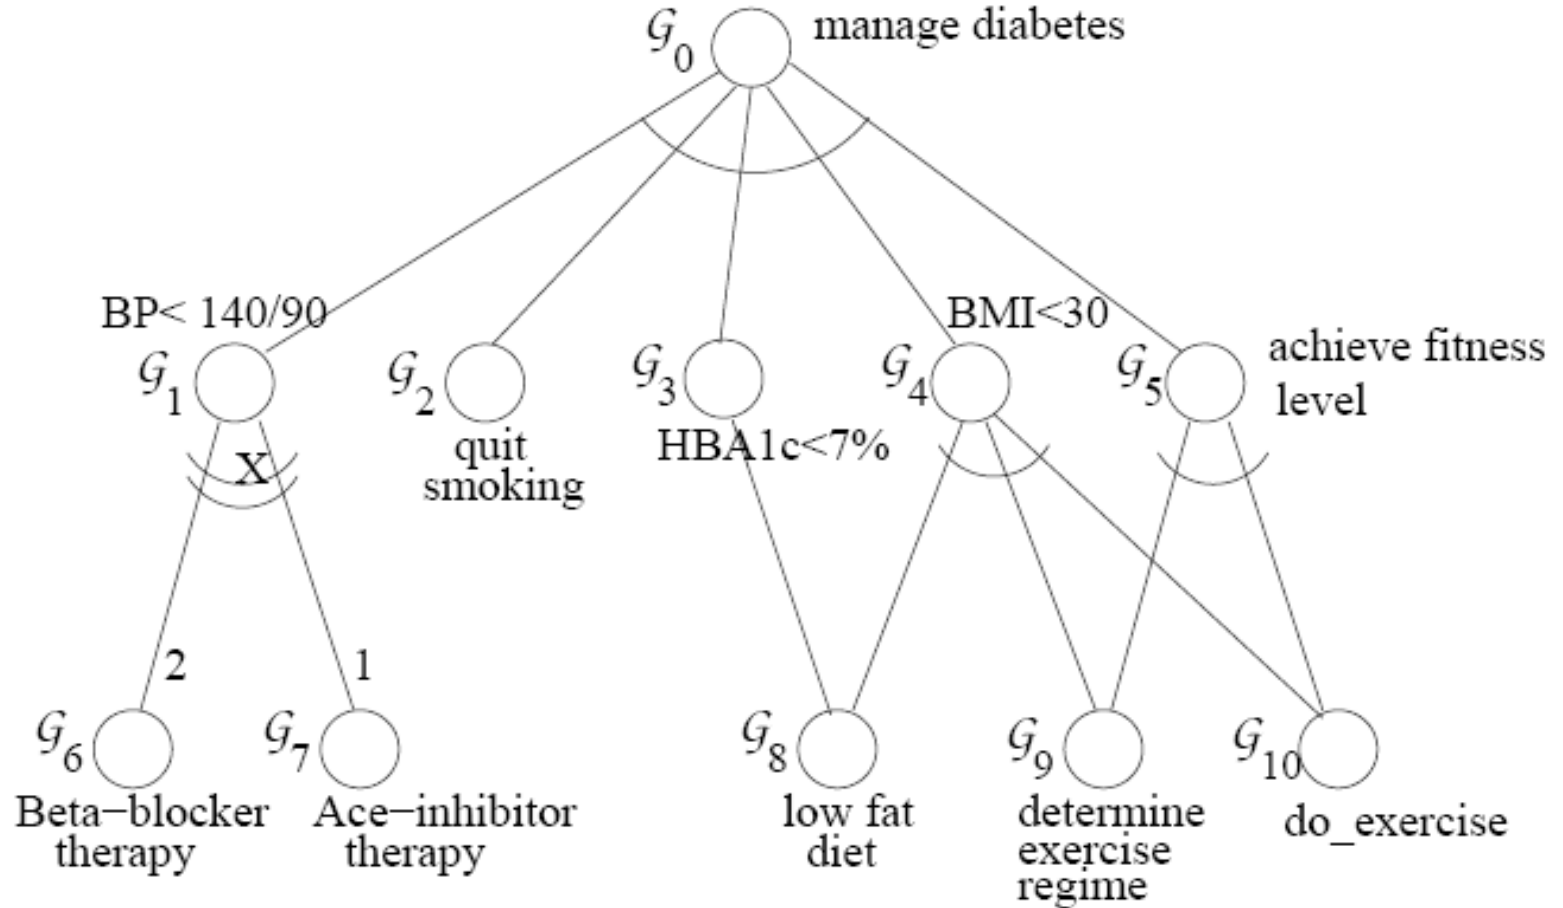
$\mathcal{G}_0$ manage diabetes

BP< 140/90
$\mathcal{G}_1$

X

$\mathcal{G}_2$
quit smoking

$\mathcal{G}_3$
HBA1c<7%

BMI<30
$\mathcal{G}_4$

$\mathcal{G}_5$ achieve fitness level

2

1

$\mathcal{G}_6$
Beta−blocker therapy

$\mathcal{G}_7$
Ace−inhibitor therapy

$\mathcal{G}_8$
low fat diet

$\mathcal{G}_9$
determine exercise regime

$\mathcal{G}_{10}$
do_exercise